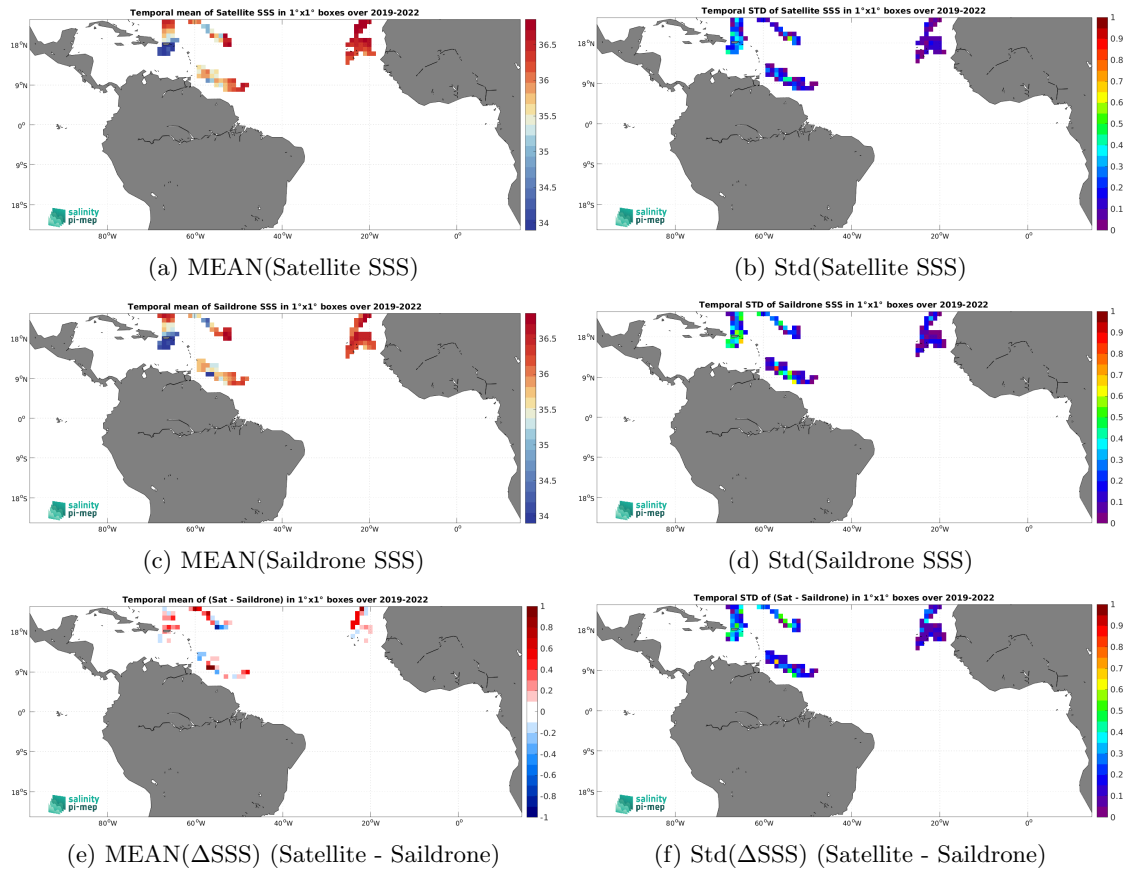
Temporal mean of Satellite SSS in 1°x1° boxes over 2019-2022

18°N
9°N
0°
9°S
18°S

80°W 60°W 40°W 20°W 0°

salinity pi-mep

36.5
36
35.5
35
34.5
34

(a) MEAN(Satellite SSS)

Temporal STD of Satellite SSS in 1°x1° boxes over 2019-2022

18°N
9°N
0°
9°S
18°S

80°W 60°W 40°W 20°W 0°

salinity pi-mep

1
0.9
0.8
0.7
0.6
0.5
0.4
0.3
0.2
0.1
0

(b) Std(Satellite SSS)

Temporal mean of Saildrone SSS in 1°x1° boxes over 2019-2022

18°N
9°N
0°
9°S
18°S

80°W 60°W 40°W 20°W 0°

salinity pi-mep

36.5
36
35.5
35
34.5
34

(c) MEAN(Saildrone SSS)

Temporal STD of Saildrone SSS in 1°x1° boxes over 2019-2022

18°N
9°N
0°
9°S
18°S

80°W 60°W 40°W 20°W 0°

salinity pi-mep

1
0.9
0.8
0.7
0.6
0.5
0.4
0.3
0.2
0.1
0

(d) Std(Saildrone SSS)

Temporal mean of (Sat - Saildrone) in 1°x1° boxes over 2019-2022

18°N
9°N
0°
9°S
18°S

80°W 60°W 40°W 20°W 0°

salinity pi-mep

1
0.8
0.6
0.4
0.2
0
-0.2
-0.4
-0.6
-0.8
-1

(e) MEAN($\Delta$SSS) (Satellite - Saildrone)

Temporal STD of (Sat - Saildrone) in 1°x1° boxes over 2019-2022

18°N
9°N
0°
9°S
18°S

80°W 60°W 40°W 20°W 0°

salinity pi-mep

1
0.9
0.8
0.7
0.6
0.5
0.4
0.3
0.2
0.1
0

(f) Std($\Delta$SSS) (Satellite - Saildrone)